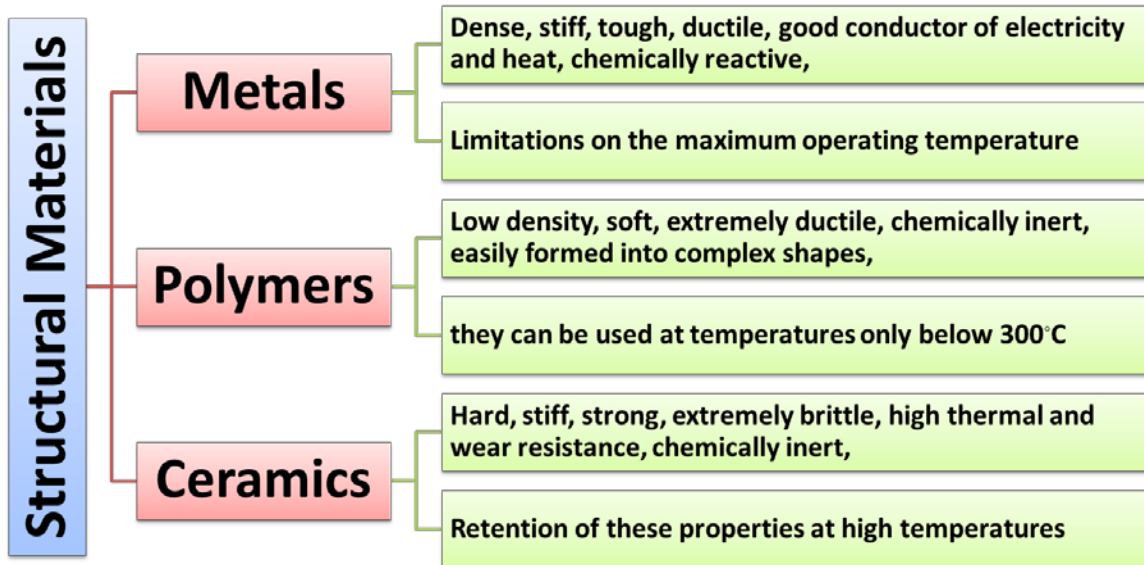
Structural Materials

Metals

Dense, stiff, tough, ductile, good conductor of electricity and heat, chemically reactive,

Limitations on the maximum operating temperature

Polymers

Low density, soft, extremely ductile, chemically inert, easily formed into complex shapes,

they can be used at temperatures only below 300°C

Ceramics

Hard, stiff, strong, extremely brittle, high thermal and wear resistance, chemically inert,

Retention of these properties at high temperatures